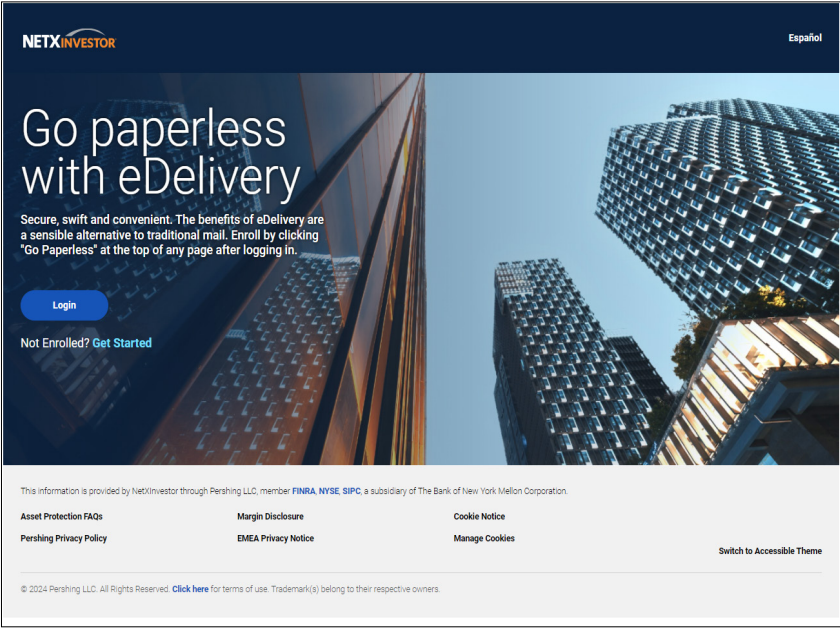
NETXINVESTOR

Español

Go paperless with eDelivery

Secure, swift and convenient. The benefits of eDelivery are a sensible alternative to traditional mail. Enroll by clicking "Go Paperless" at the top of any page after logging in.

Login

Not Enrolled? Get Started

This information is provided by NetXInvestor through Pershing LLC, member FINRA, NYSE, SIPC, a subsidiary of The Bank of New York Mellon Corporation.

Asset Protection FAQs
Margin Disclosure
Cookie Notice
Pershing Privacy Policy
EMEA Privacy Notice
Manage Cookies

Switch to Accessible Theme

© 2024 Pershing LLC. All Rights Reserved. Click here for terms of use. Trademark(s) belong to their respective owners.